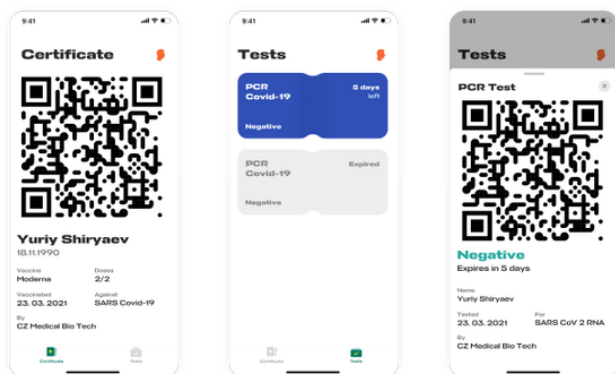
9:41

Certificate

Yuriy Shiryaev
18.11.1990

Vaccine
Moderna

Doses
2/2

Vaccinated
23. 03. 2021

Against
SARS Covid-19

By
CZ Medical Bio Tech

Certificate

Tests

9:41

Tests

PCR
Covid-19

5 days
left

Negative

PCR
Covid-19

Expired

Negative

Certificate

Tests

9:41

Tests

PCR Test

Negative
Expires in 5 days

Name
Yuriy Shiryaev

Tested
23. 03. 2021

For
SARS CoV 2 RNA

By
CZ Medical Bio Tech